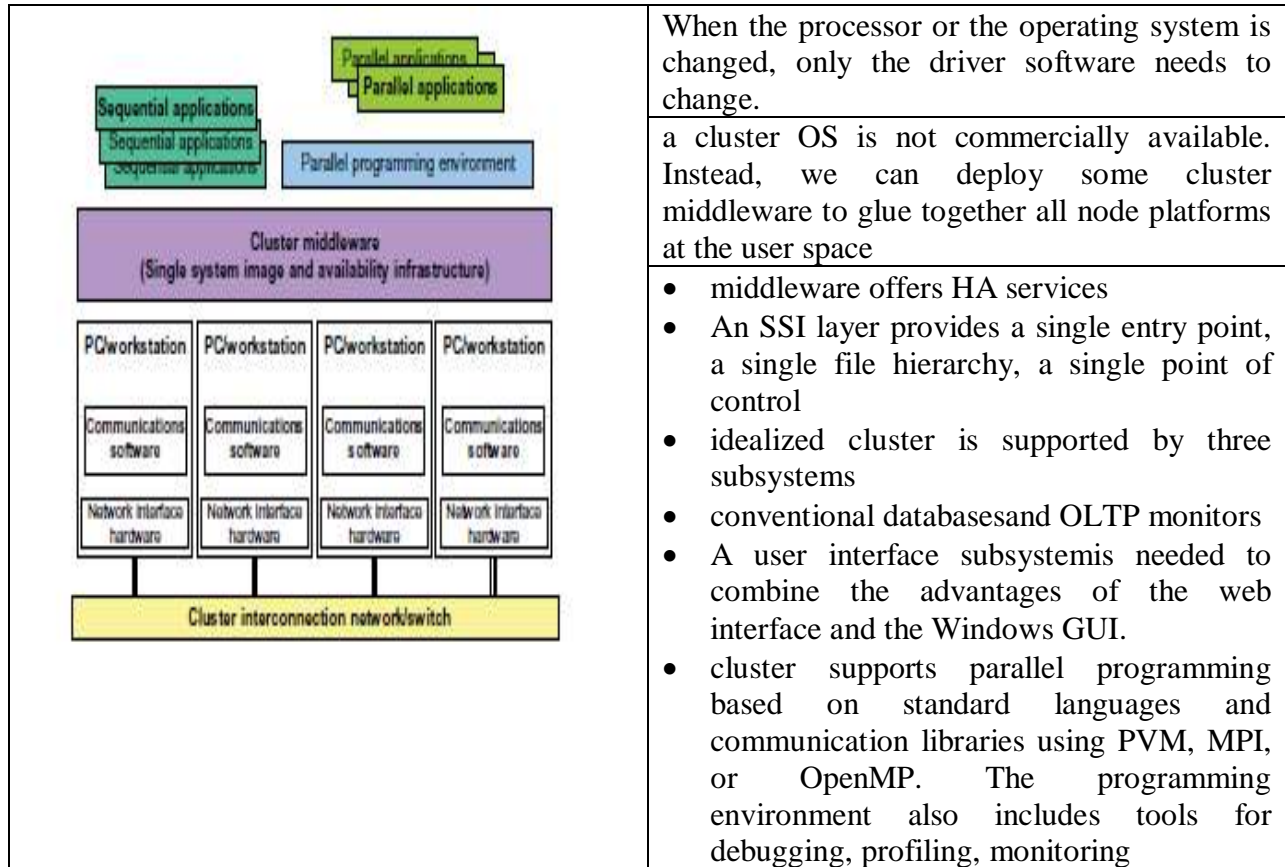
| Parallel applications<br>Parallel applications<br>Sequential applications<br>Sequential applications<br>Sequential applications<br>Parallel programming environment<br>Cluster middleware<br>(Single system image and availability infrastructure)<br>PC/workstation<br>Communications software<br>Network interface hardware<br>PC/workstation<br>Communications software<br>Network interface hardware<br>PC/workstation<br>Communications software<br>Network interface hardware<br>PC/workstation<br>Communications software<br>Network interface hardware<br>Cluster interconnection network/switch | When the processor or the operating system is changed, only the driver software needs to change. |
|---|---|
| | a cluster OS is not commercially available. Instead, we can deploy some cluster middleware to glue together all node platforms at the user space |
| | • middleware offers HA services<br>• An SSI layer provides a single entry point, a single file hierarchy, a single point of control<br>• idealized cluster is supported by three subsystems<br>• conventional databasesand OLTP monitors<br>• A user interface subsystemis needed to combine the advantages of the web interface and the Windows GUI.<br>• cluster supports parallel programming based on standard languages and communication libraries using PVM, MPI, or OpenMP. The programming environment also includes tools for debugging, profiling, monitoring |